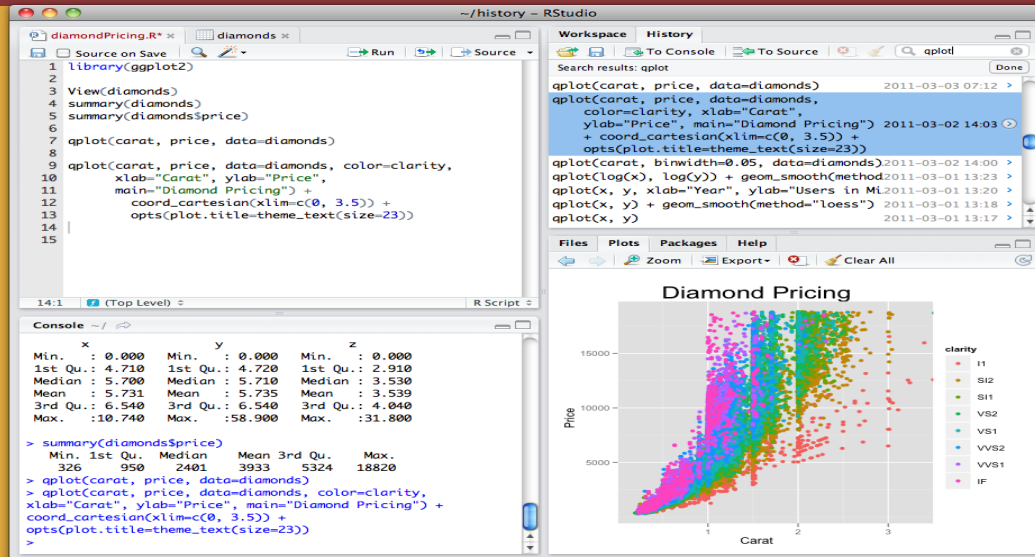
~/history - RStudio

diamondPricing.R* × | diamonds ×

Source on Save | Run | Source

1 library(ggplot2)
2
3 View(diamonds)
4 summary(diamonds)
5 summary(diamonds$price)
6
7 qplot(carat, price, data=diamonds)
8
9 qplot(carat, price, data=diamonds, color=clarity,
10 xlab="Carat", ylab="Price",
11 main="Diamond Pricing") +
12 coord_cartesian(xlim=c(0, 3.5)) +
13 opts(plot.title=theme_text(size=23))
14
15

14:1 | (Top Level) | R Script

Console ~/

| x | y | z |
|---|---|---|
| Min. : 0.000 | Min. : 0.000 | Min. : 0.000 |
| 1st Qu.: 4.710 | 1st Qu.: 4.720 | 1st Qu.: 2.910 |
| Median : 5.700 | Median : 5.710 | Median : 3.530 |
| Mean : 5.731 | Mean : 5.735 | Mean : 3.539 |
| 3rd Qu.: 6.540 | 3rd Qu.: 6.540 | 3rd Qu.: 4.040 |
| Max. :10.740 | Max. :58.900 | Max. :31.800 |

> summary(diamonds$price)
Min. 1st Qu. Median Mean 3rd Qu. Max.
326 950 2401 3933 5324 18820
> qplot(carat, price, data=diamonds)
> qplot(carat, price, data=diamonds, color=clarity,
xlab="Carat", ylab="Price", main="Diamond Pricing") +
coord_cartesian(xlim=c(0, 3.5)) +
opts(plot.title=theme_text(size=23))
>

Workspace | History

To Console | To Source | qplot

Search results: qplot | Done

qplot(carat, price, data=diamonds) 2011-03-03 07:12
qplot(carat, price, data=diamonds, color=clarity, xlab="Carat", ylab="Price", main="Diamond Pricing") 2011-03-02 14:03 + coord_cartesian(xlim=c(0, 3.5)) + opts(plot.title=theme_text(size=23))
qplot(carat, binwidth=0.05, data=diamonds) 2011-03-02 14:00
qplot(log(x), log(y)) + geom_smooth(method 2011-03-01 13:23
qplot(x, y, xlab="Year", ylab="Users in Mi 2011-03-01 13:20
qplot(x, y) + geom_smooth(method="loess") 2011-03-01 13:18
qplot(x, y) 2011-03-01 13:17

Files | Plots | Packages | Help

Zoom | Export | Clear All

Diamond Pricing

15000
10000
5000
Price
1 2 3
Carat

clarity
I1
SI2
SI1
VS2
VS1
VVS2
VVS1
IF